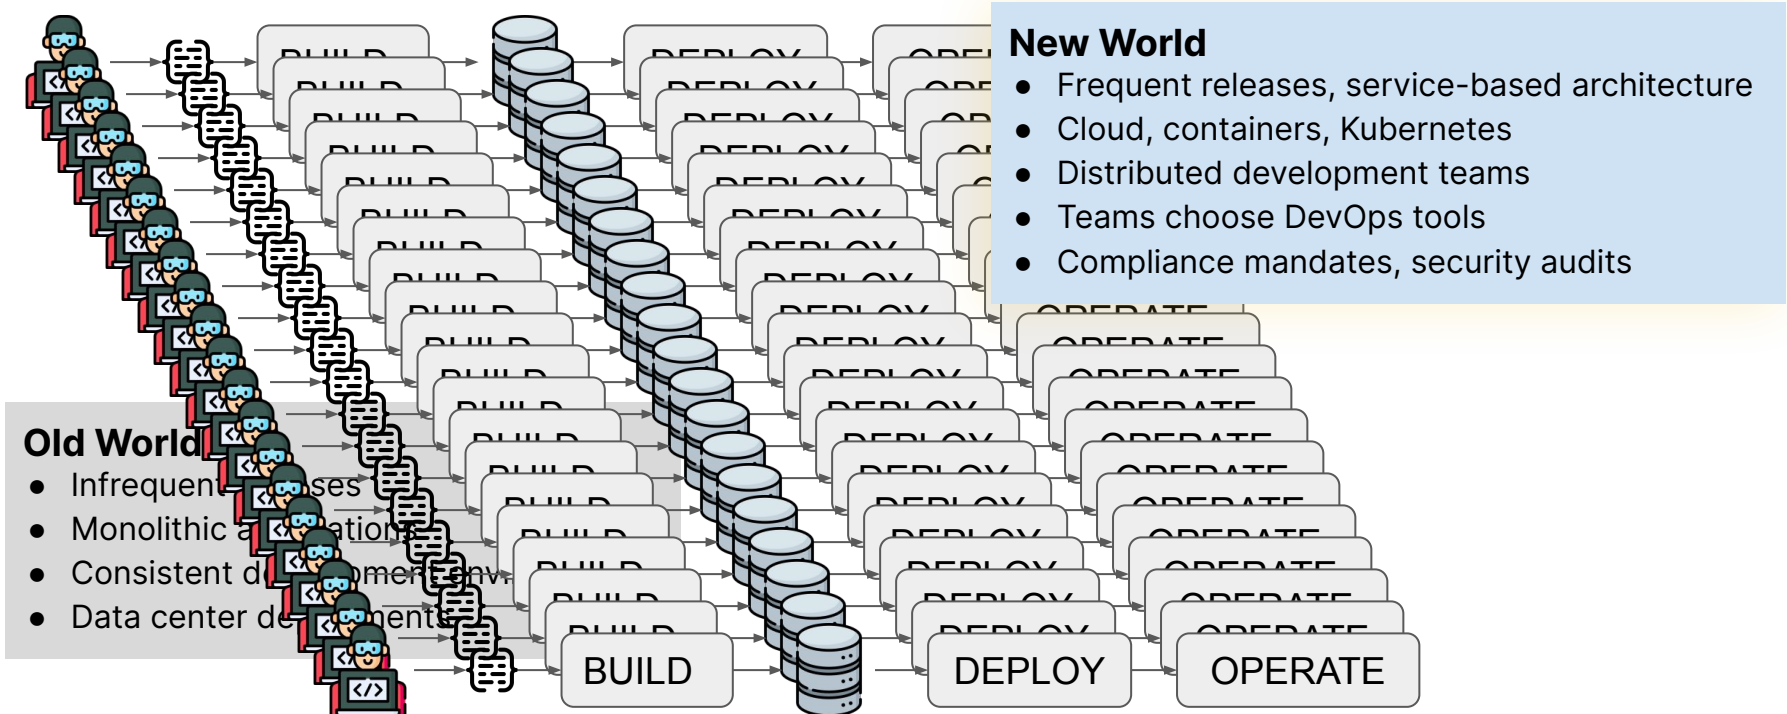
New World
● Frequent releases, service-based architecture
● Cloud, containers, Kubernetes
● Distributed development teams
● Teams choose DevOps tools
● Compliance mandates, security audits

Old World
● Infrequent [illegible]ses
● Monolithic a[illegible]ations
● Consistent d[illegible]ment env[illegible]
● Data center de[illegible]ents

BUILD

DEPLOY

OPERATE